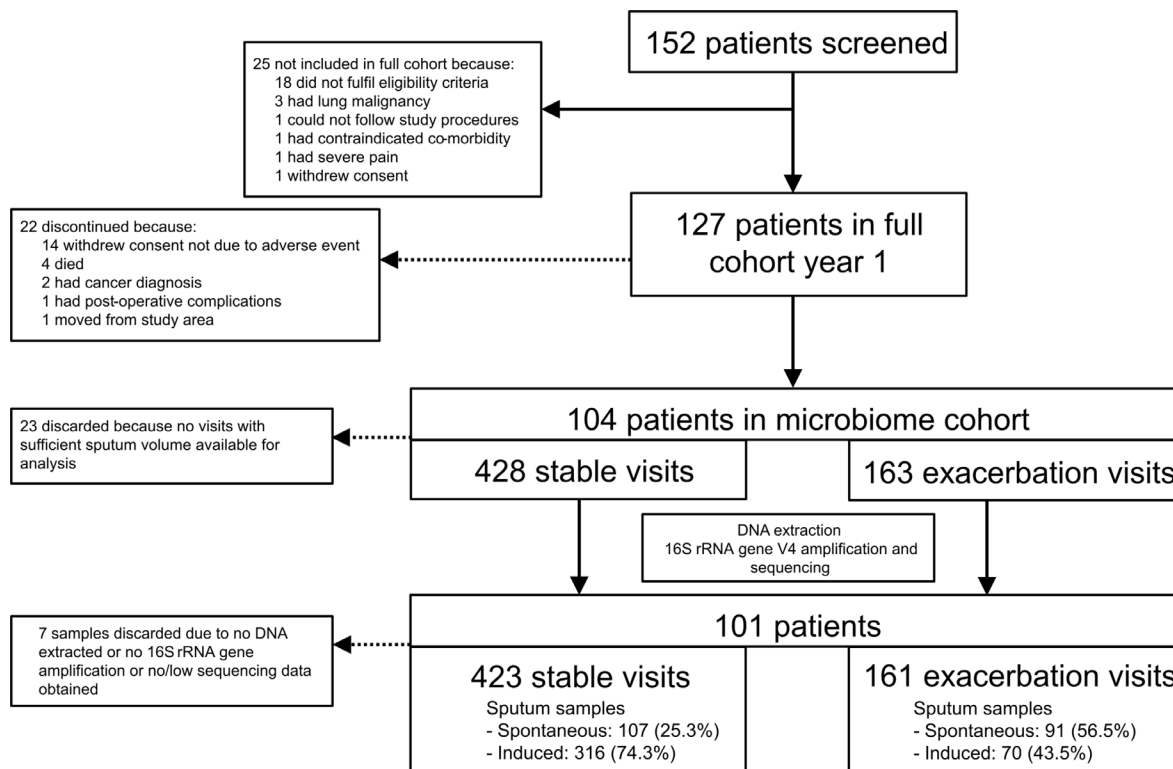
152 patients screened

25 not included in full cohort because:
18 did not fulfil eligibility criteria
3 had lung malignancy
1 could not follow study procedures
1 had contraindicated co-morbidity
1 had severe pain
1 withdrew consent

127 patients in full cohort year 1

22 discontinued because:
14 withdrew consent not due to adverse event
4 died
2 had cancer diagnosis
1 had post-operative complications
1 moved from study area

104 patients in microbiome cohort

23 discarded because no visits with sufficient sputum volume available for analysis

428 stable visits

163 exacerbation visits

DNA extraction
16S rRNA gene V4 amplification and sequencing

101 patients

7 samples discarded due to no DNA extracted or no 16S rRNA gene amplification or no/low sequencing data obtained

423 stable visits
Sputum samples
- Spontaneous: 107 (25.3%)
- Induced: 316 (74.3%)

161 exacerbation visits
Sputum samples
- Spontaneous: 91 (56.5%)
- Induced: 70 (43.5%)